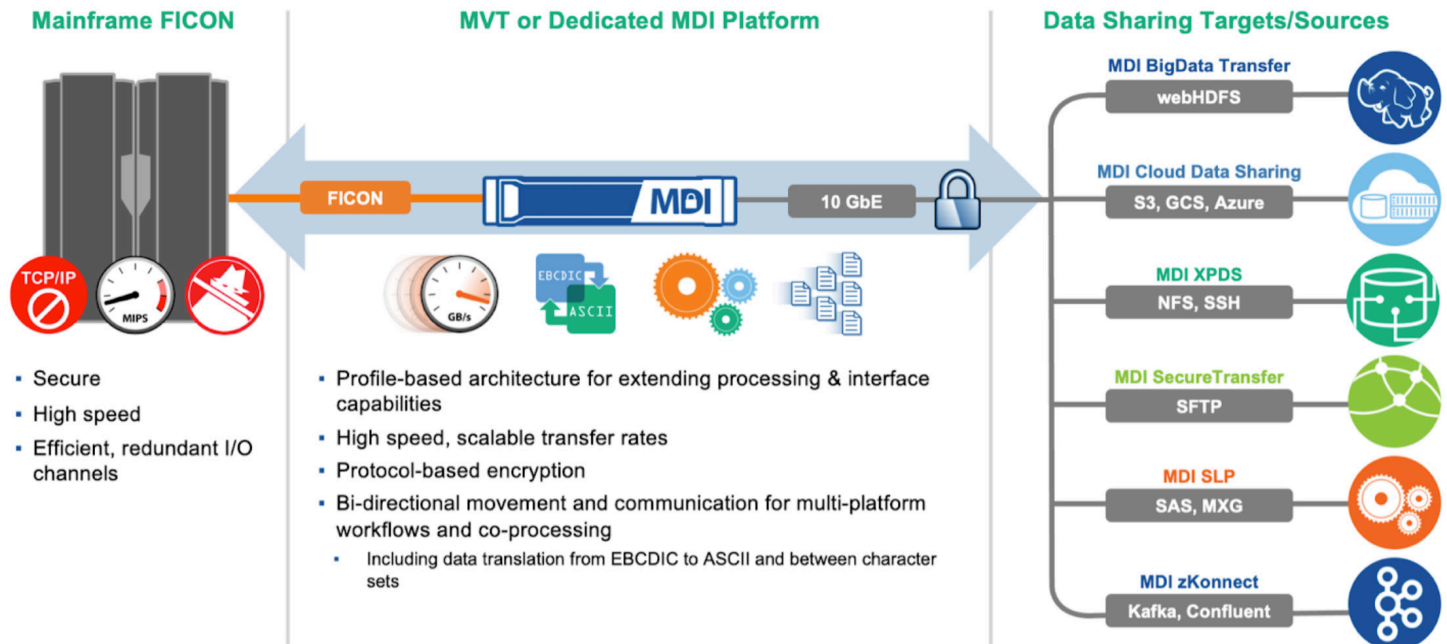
Mainframe FICON

TCP/IP

MIPS

- Secure
- High speed
- Efficient, redundant I/O channels

MVT or Dedicated MDI Platform

FICON

MDI

10 GbE

GB/s

EBCDIC

ASCII

- Profile-based architecture for extending processing & interface capabilities
- High speed, scalable transfer rates
- Protocol-based encryption
- Bi-directional movement and communication for multi-platform workflows and co-processing
  - Including data translation from EBCDIC to ASCII and between character sets

Data Sharing Targets/Sources

MDI BigData Transfer
webHDFS

MDI Cloud Data Sharing
S3, GCS, Azure

MDI XPDS
NFS, SSH

MDI SecureTransfer
SFTP

MDI SLP
SAS, MXG

MDI zKonnect
Kafka, Confluent